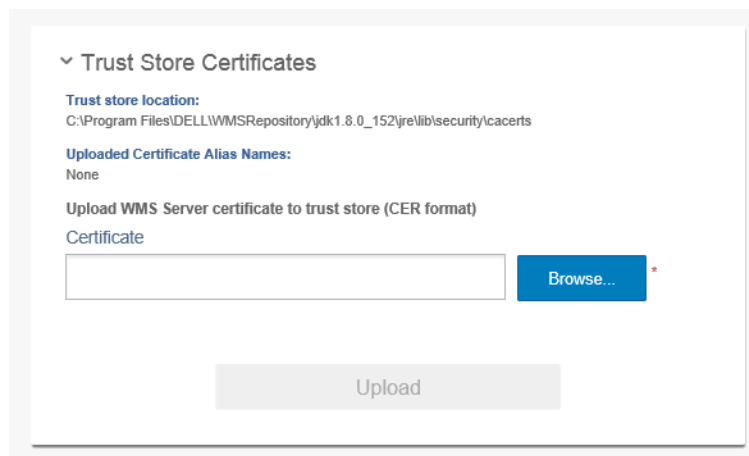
Trust Store Certificates

Trust store location:
C:\Program Files\DELL\WMSRepository\jdk1.8.0_152\jre\lib\security\cacerts

Uploaded Certificate Alias Names:
None

Upload WMS Server certificate to trust store (CER format)

Certificate

Browse... *

Upload